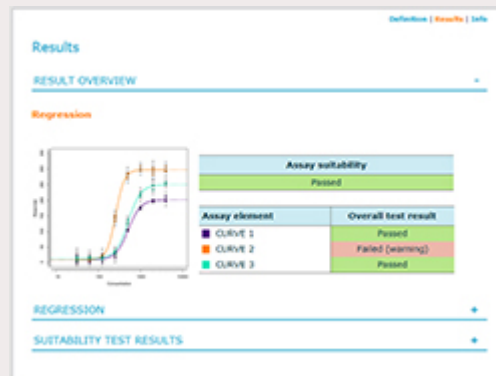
Definition | Results | Info

Results

RESULT OVERVIEW -

Regression

| Assay suitability |
|---|
| Passed |

| Assay element | Overall test result |
|---|---|
| CURVE 1 | Passed |
| CURVE 2 | Failed (warning) |
| CURVE 3 | Passed |

REGRESSION +

SUITABILITY TEST RESULTS +